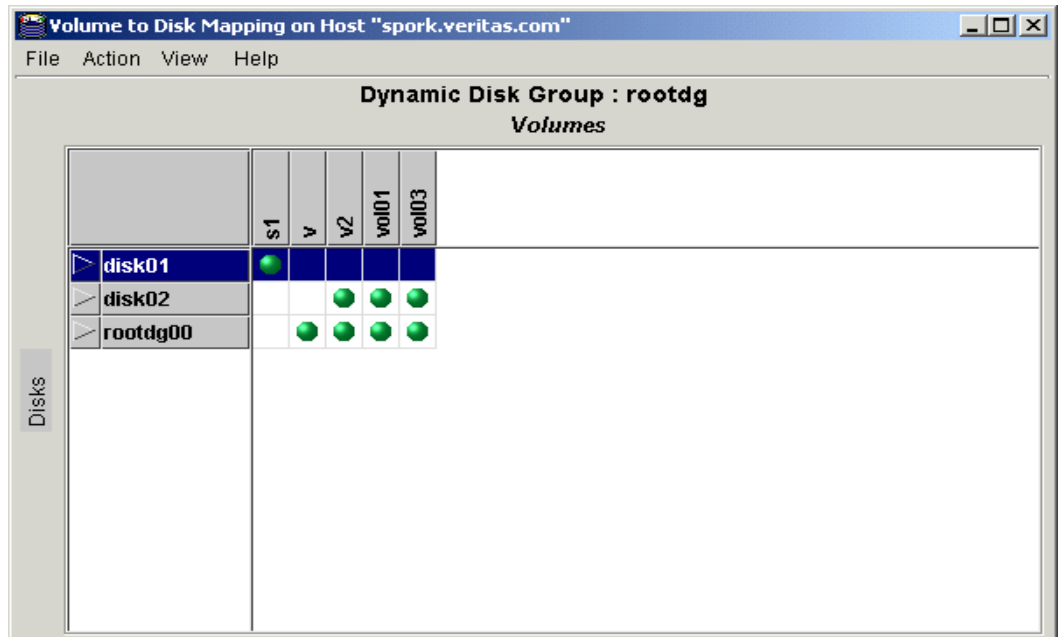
Volume to Disk Mapping on Host "spork.veritas.com"

File Action View Help

Dynamic Disk Group : rootdg

Volumes

| | s1 | v | v2 | vol01 | vol03 |
|---|---|---|---|---|---|
| disk01 | ● | | | | |
| disk02 | | | ● | ● | ● |
| rootdg00 | | ● | ● | ● | ● |

Disks